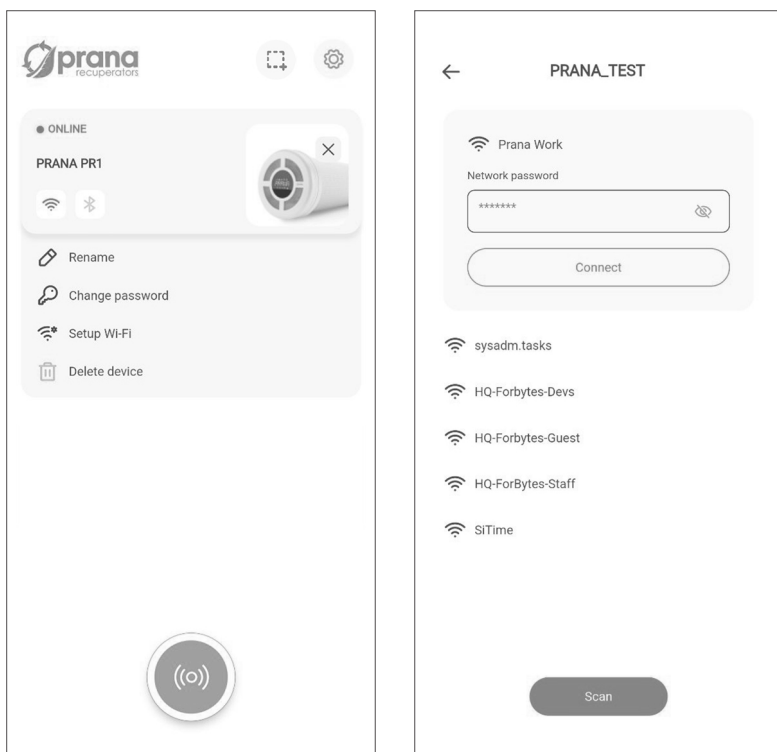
prana
recuperators

ONLINE

PRANA PR1

Rename

Change password

Setup Wi-Fi

Delete device

PRANA_TEST

Prana Work

Network password

*******

Connect

sysadm.tasks

HQ-Forbytes-Devs

HQ-Forbytes-Guest

HQ-ForBytes-Staff

SiTime

Scan